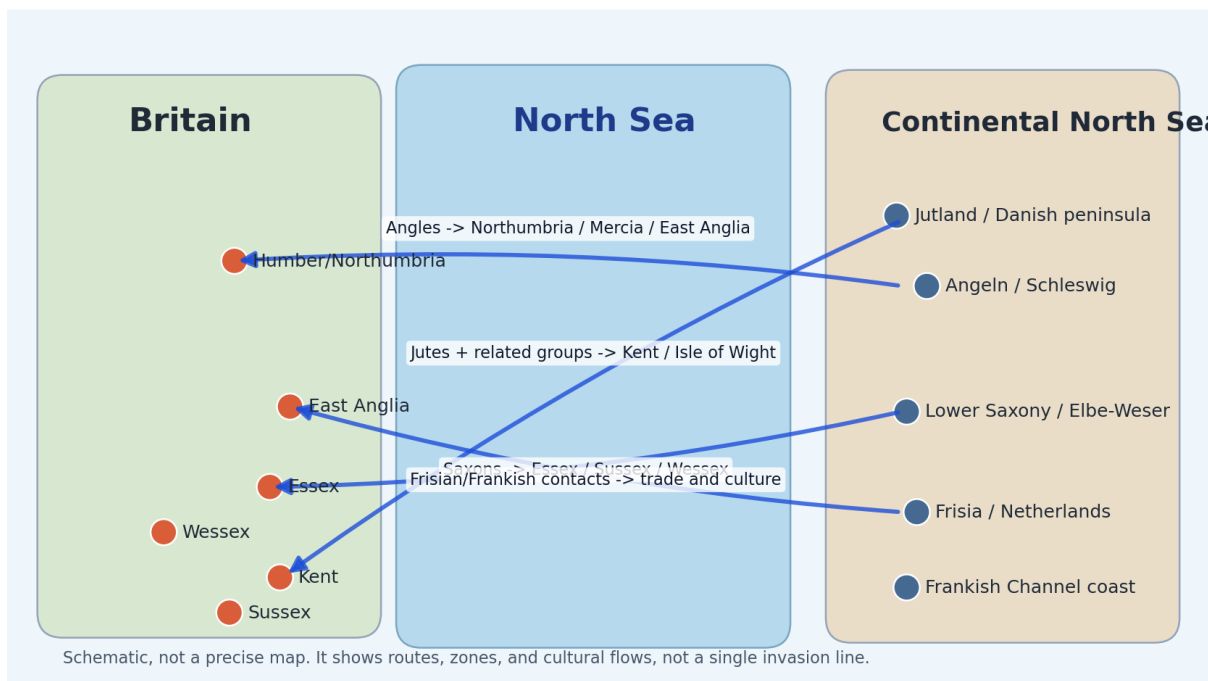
Britain

North Sea

Continental North Sea

Angles -> Northumbria / Mercia / East Anglia

Humber/Northumbria

Jutland / Danish peninsula

Angeln / Schleswig

Jutes + related groups -> Kent / Isle of Wight

East Anglia

Lower Saxony / Elbe-Weser

Saxons -> Essex / Sussex / Wessex

Frisian/Frankish contacts -> trade and culture

Essex

Frisia / Netherlands

Wessex

Kent

Frankish Channel coast

Sussex

Schematic, not a precise map. It shows routes, zones, and cultural flows, not a single invasion line.